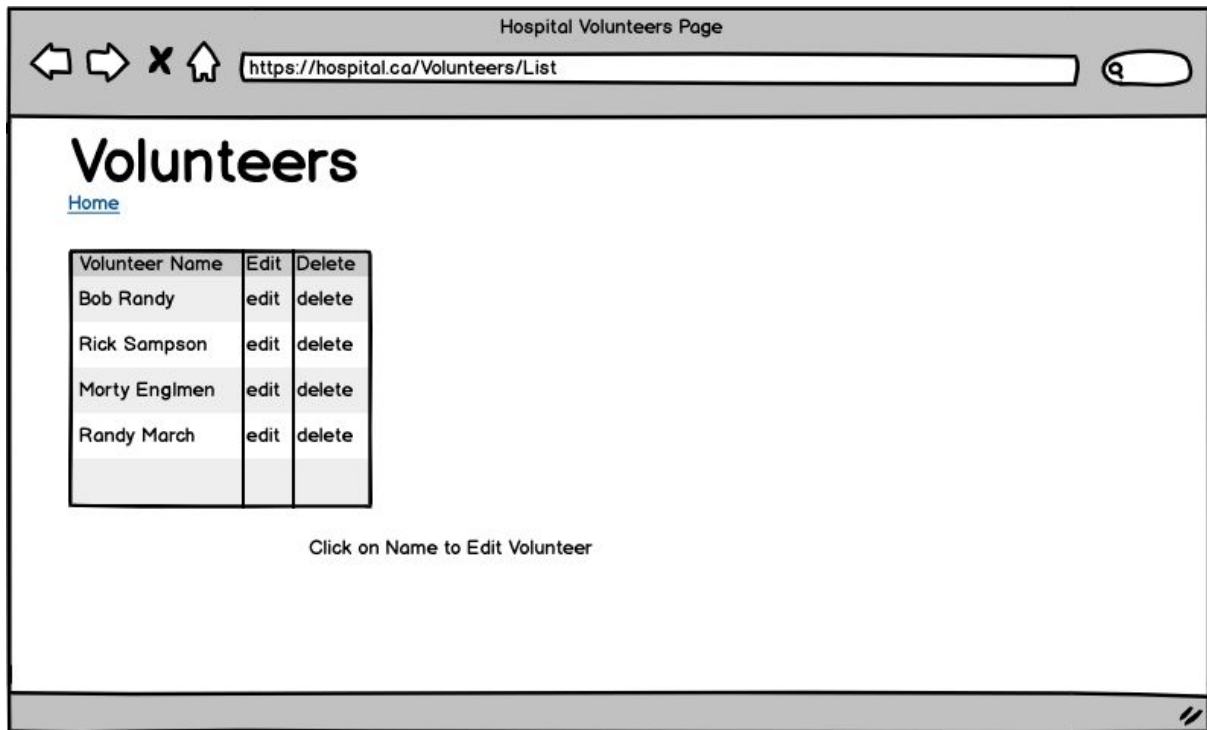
Hospital Volunteers Page

https://hospital.ca/Volunteers/List

Volunteers

Home

| Volunteer Name | Edit | Delete |
|---|---|---|
| Bob Randy | edit | delete |
| Rick Sampson | edit | delete |
| Morty Englmen | edit | delete |
| Randy March | edit | delete |
| | | |

Click on Name to Edit Volunteer